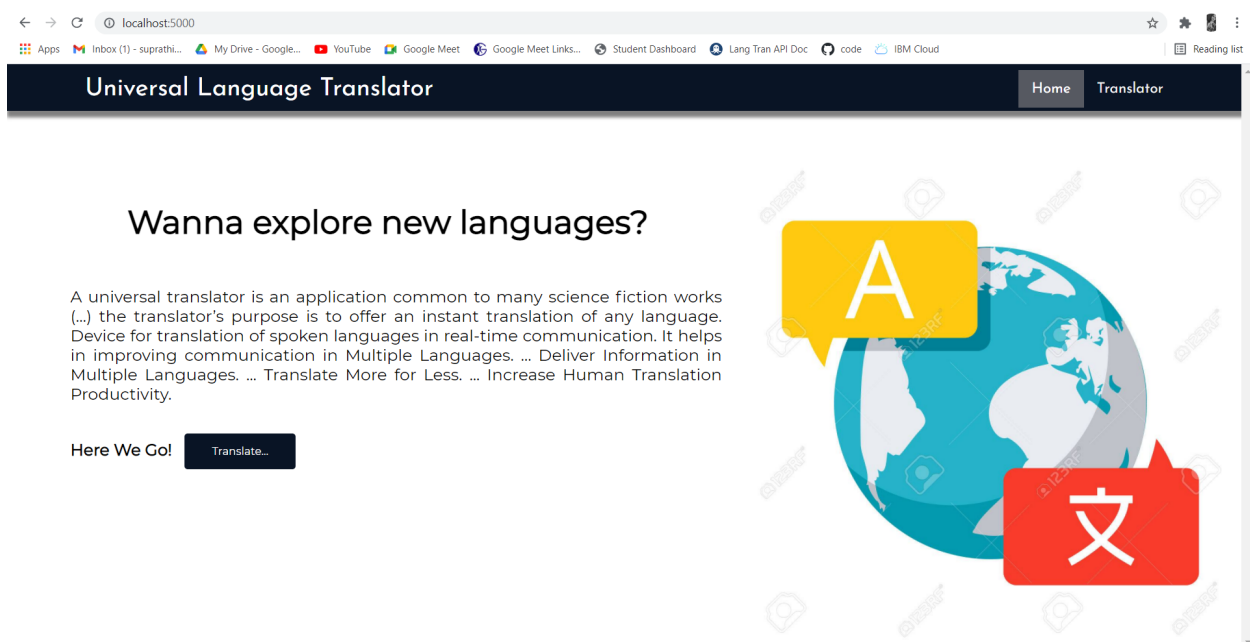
localhost:5000

Apps Inbox (1) - suprathi... My Drive - Google... YouTube Google Meet Google Meet Links... Student Dashboard Lang Tran API Doc code IBM Cloud Reading list

Universal Language Translator

Home Translator

Wanna explore new languages?

A universal translator is an application common to many science fiction works (...) the translator's purpose is to offer an instant translation of any language. Device for translation of spoken languages in real-time communication. It helps in improving communication in Multiple Languages. ... Deliver Information in Multiple Languages. ... Translate More for Less. ... Increase Human Translation Productivity.

Here We Go! Translate...

A

文

123RF